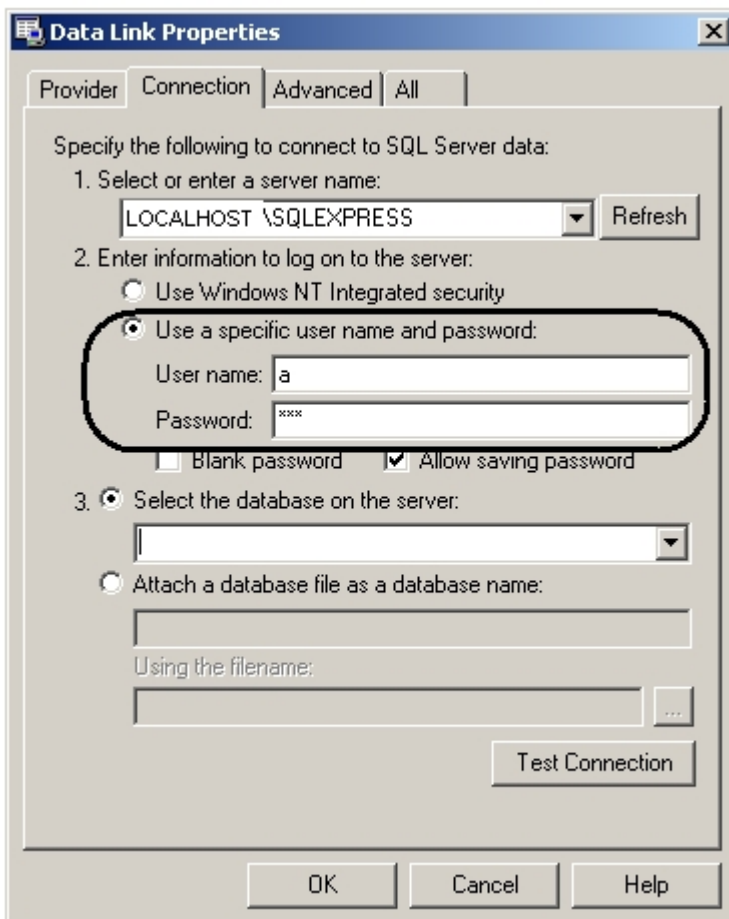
Data Link Properties

Provider | Connection | Advanced | All

Specify the following to connect to SQL Server data:
1. Select or enter a server name:
LOCALHOST \SQLEXPRESS
Refresh
2. Enter information to log on to the server:
Use Windows NT Integrated security
Use a specific user name and password:
User name: a
Password: ***
Blank password
Allow saving password
3. Select the database on the server:
Attach a database file as a database name:
Using the filename:
...
Test Connection

OK
Cancel
Help